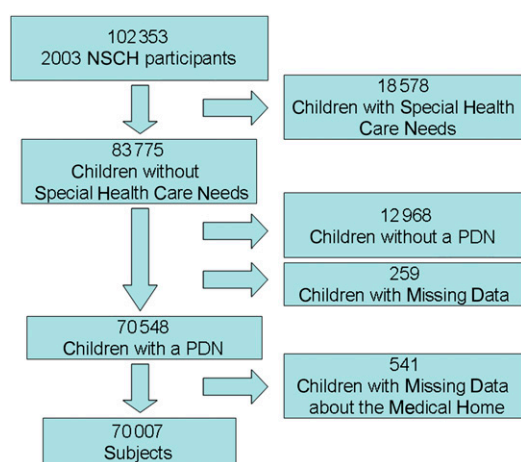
102 353
2003 NSCH participants

18 578
Children with Special Health Care Needs

83 775
Children without Special Health Care Needs

12 968
Children without a PDN

259
Children with Missing Data

70 548
Children with a PDN

541
Children with Missing Data about the Medical Home

70 007
Subjects